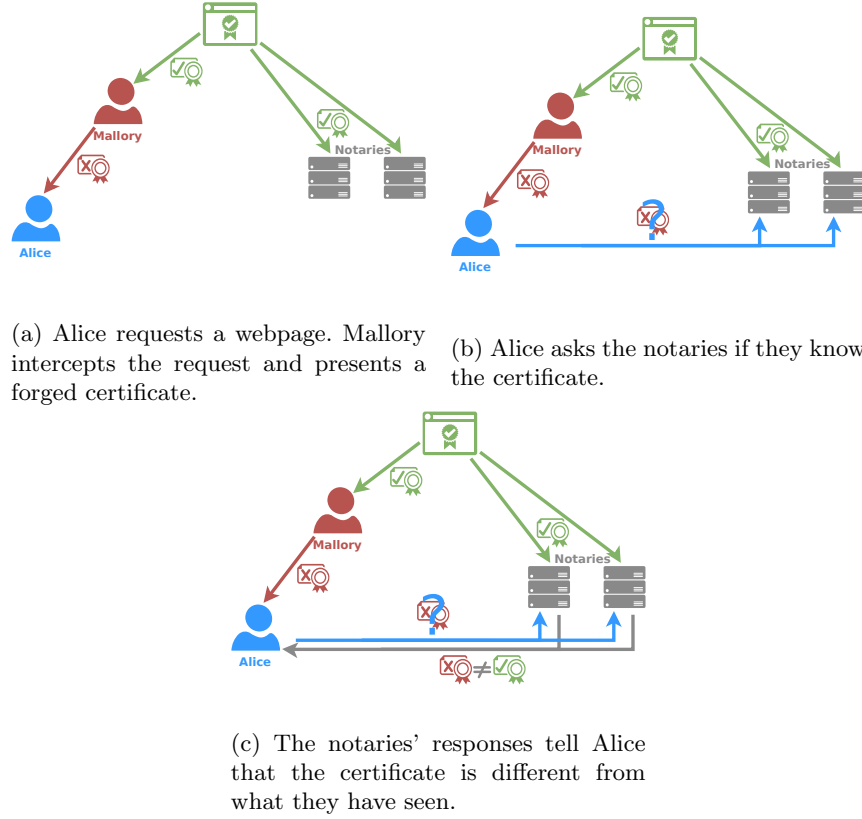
Mallory

Notaries

Alice

(a) Alice requests a webpage. Mallory intercepts the request and presents a forged certificate.

Mallory

Notaries

Alice

(b) Alice asks the notaries if they know the certificate.

Mallory

Notaries

Alice

$\neq$

(c) The notaries' responses tell Alice that the certificate is different from what they have seen.